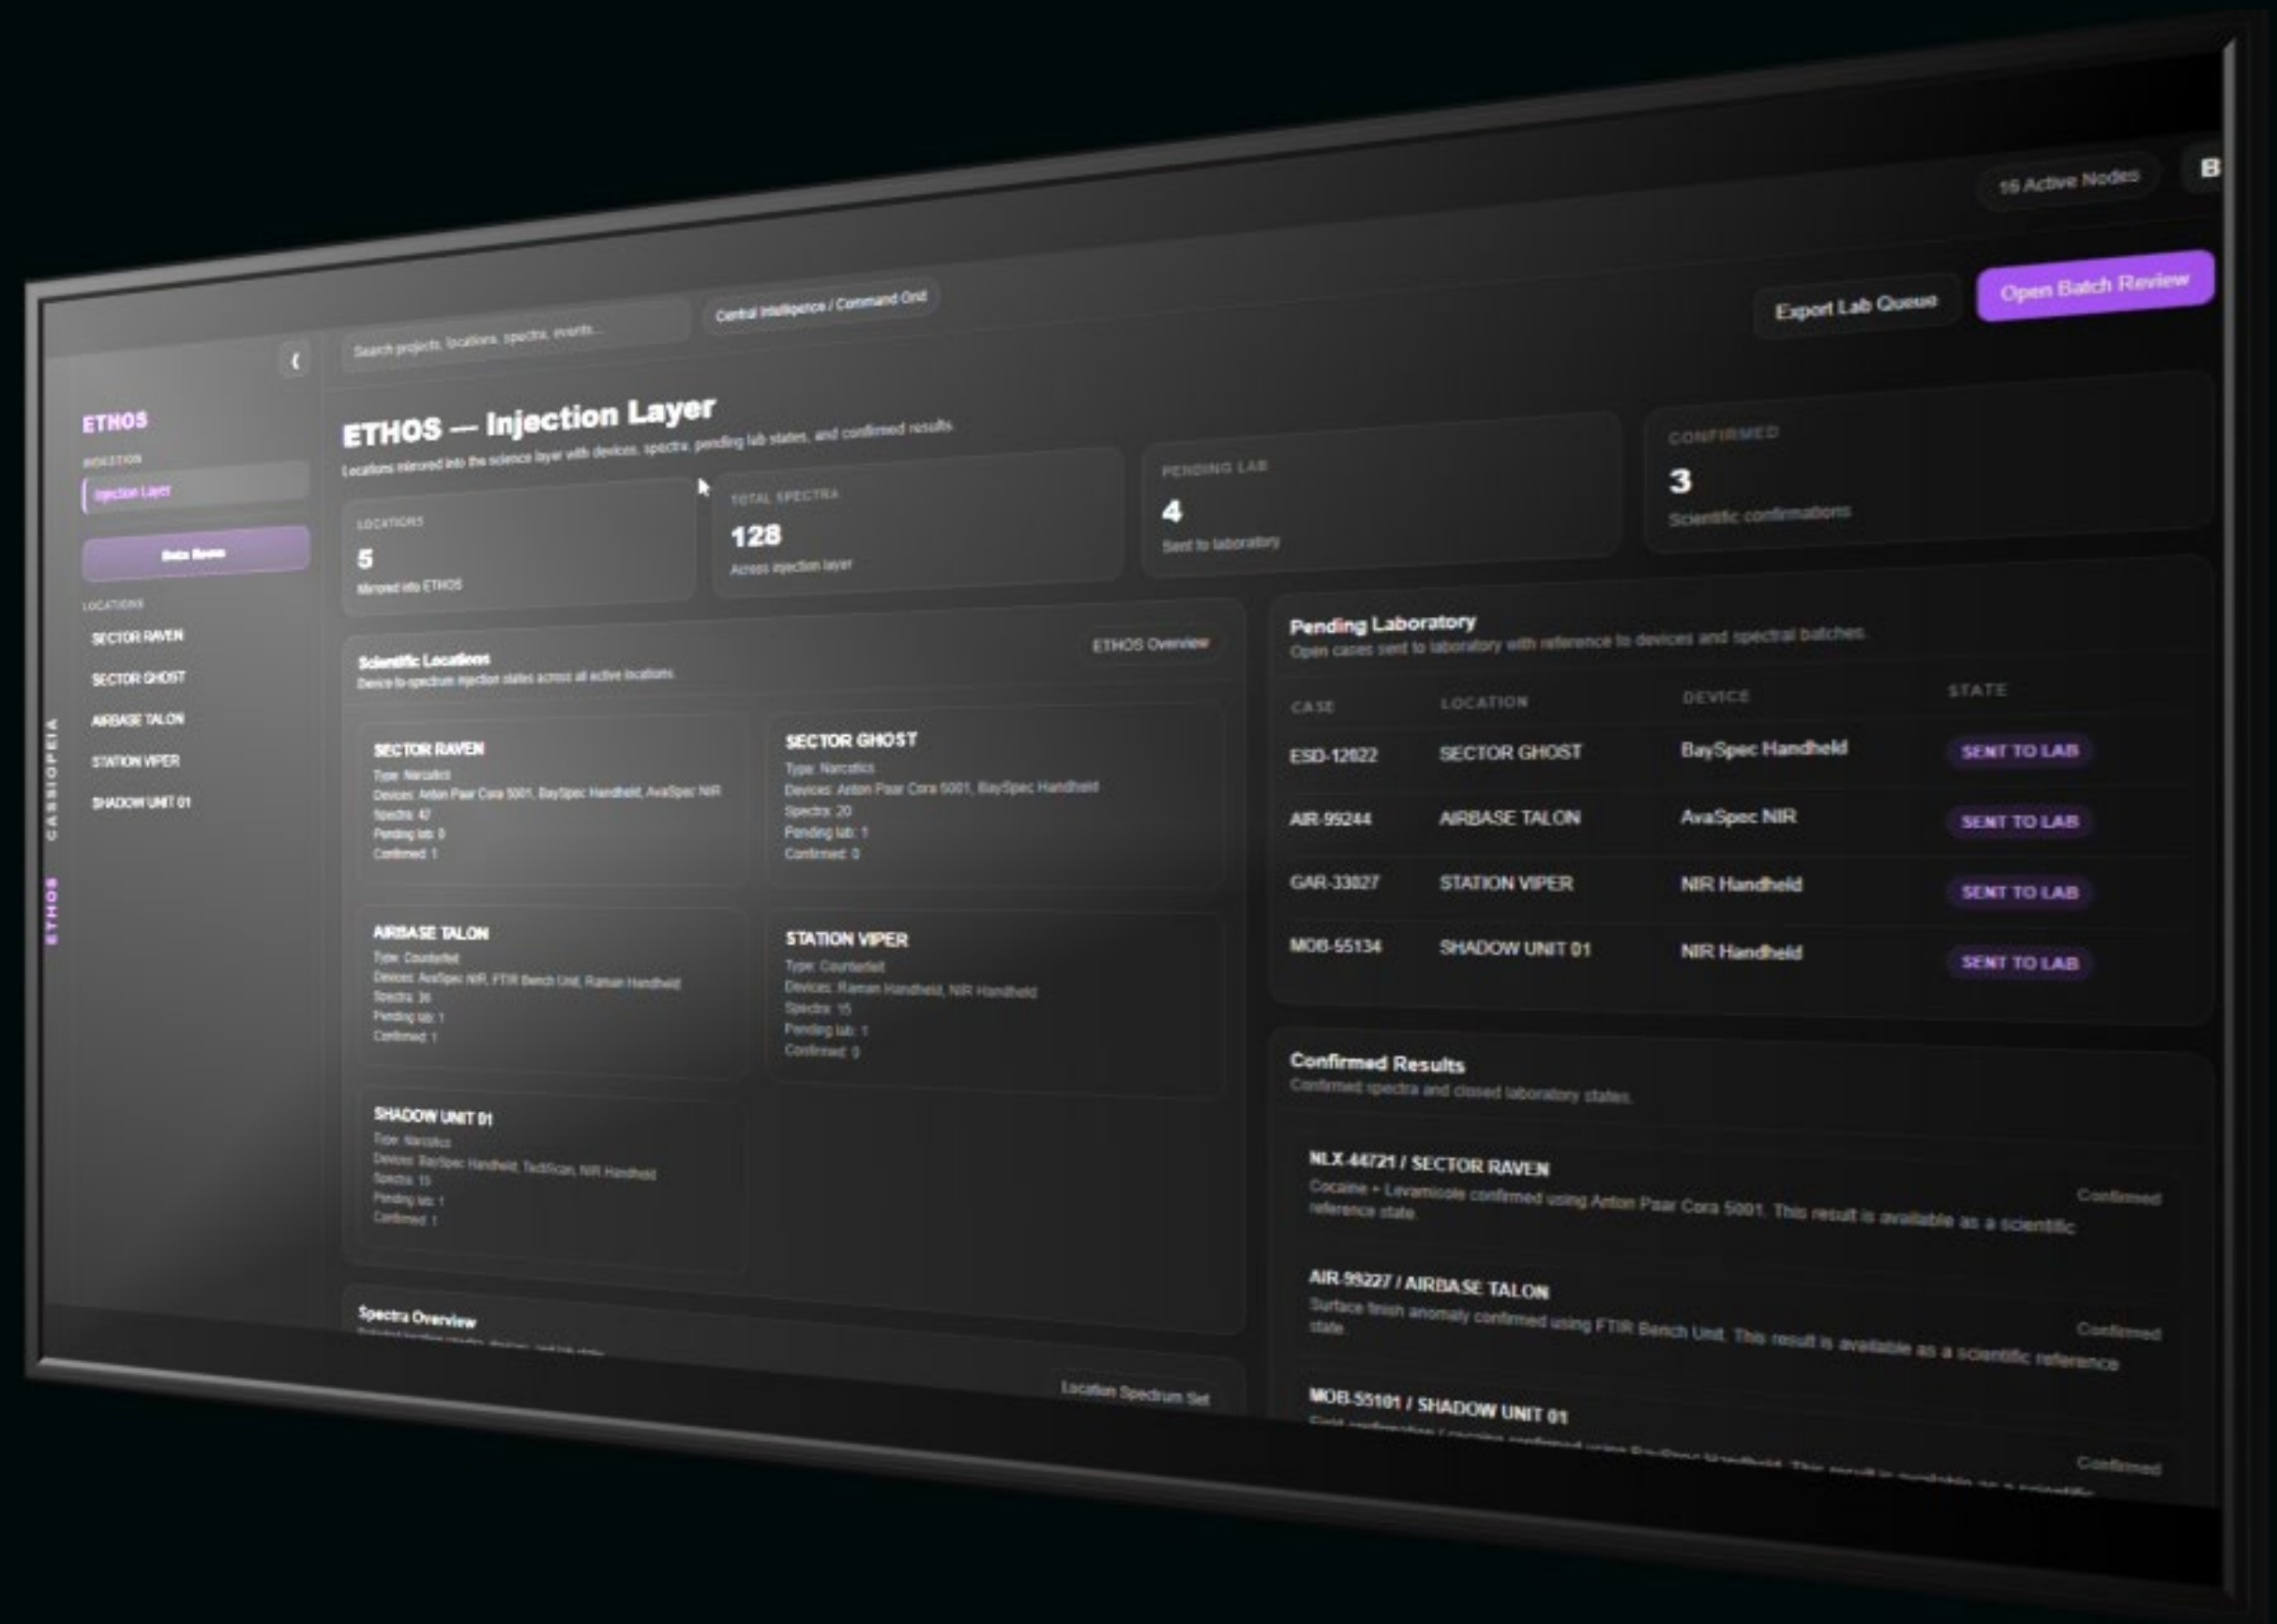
16 Active Nodes

B

Search projects, locations, spectra, events...

Central Intelligence / Command Grid

Export Lab Queue

Open Batch Review

ETHOS

INJECTION

Injection Layer

Beta Room

LOCATIONS

SECTOR RAVEN

SECTOR GHOST

AIRBASE TALON

STATION VIPER

SHADOW UNIT 01

CASSIOPEIA

ETHOS

ETHOS — Injection Layer

Locations mirrored into the science layer with devices, spectra, pending lab states, and confirmed results.

LOCATIONS
5
Mirrored into ETHOS

TOTAL SPECTRA
128
Across injection layer

PENDING LAB
4
Sent to laboratory

CONFIRMED
3
Scientific confirmations

Scientific Locations
Device-to-spectrum injection states across all active locations.

ETHOS Overview

SECTOR RAVEN
Type: Narcotics
Devices: Anton Paar Cora 5001, BaySpec Handheld, AvaSpec NIR
Spectra: 47
Pending lab: 0
Confirmed: 1

SECTOR GHOST
Type: Narcotics
Devices: Anton Paar Cora 5001, BaySpec Handheld
Spectra: 20
Pending lab: 1
Confirmed: 0

AIRBASE TALON
Type: Counterfeit
Devices: AvaSpec NIR, FTIR Bench Unit, Raman Handheld
Spectra: 36
Pending lab: 1
Confirmed: 1

STATION VIPER
Type: Counterfeit
Devices: Raman Handheld, NIR Handheld
Spectra: 15
Pending lab: 1
Confirmed: 0

SHADOW UNIT 01
Type: Narcotics
Devices: BaySpec Handheld, TacticID, NIR Handheld
Spectra: 15
Pending lab: 1
Confirmed: 1

Spectra Overview

Location Spectrum Set

Pending Laboratory
Open cases sent to laboratory with reference to devices and spectral batches.

| CASE | LOCATION | DEVICE | STATE |
|---|---|---|---|
| ESD-12022 | SECTOR GHOST | BaySpec Handheld | SENT TO LAB |
| AIR-99244 | AIRBASE TALON | AvaSpec NIR | SENT TO LAB |
| GAR-33027 | STATION VIPER | NIR Handheld | SENT TO LAB |
| MOB-55134 | SHADOW UNIT 01 | NIR Handheld | SENT TO LAB |

Confirmed Results
Confirmed spectra and closed laboratory states.

NLX-44721 / SECTOR RAVEN
Cocaine + Levamisole confirmed using Anton Paar Cora 5001. This result is available as a scientific reference state.
Confirmed

AIR-99227 / AIRBASE TALON
Surface finish anomaly confirmed using FTIR Bench Unit. This result is available as a scientific reference state.
Confirmed

MOB-55101 / SHADOW UNIT 01
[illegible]
Confirmed